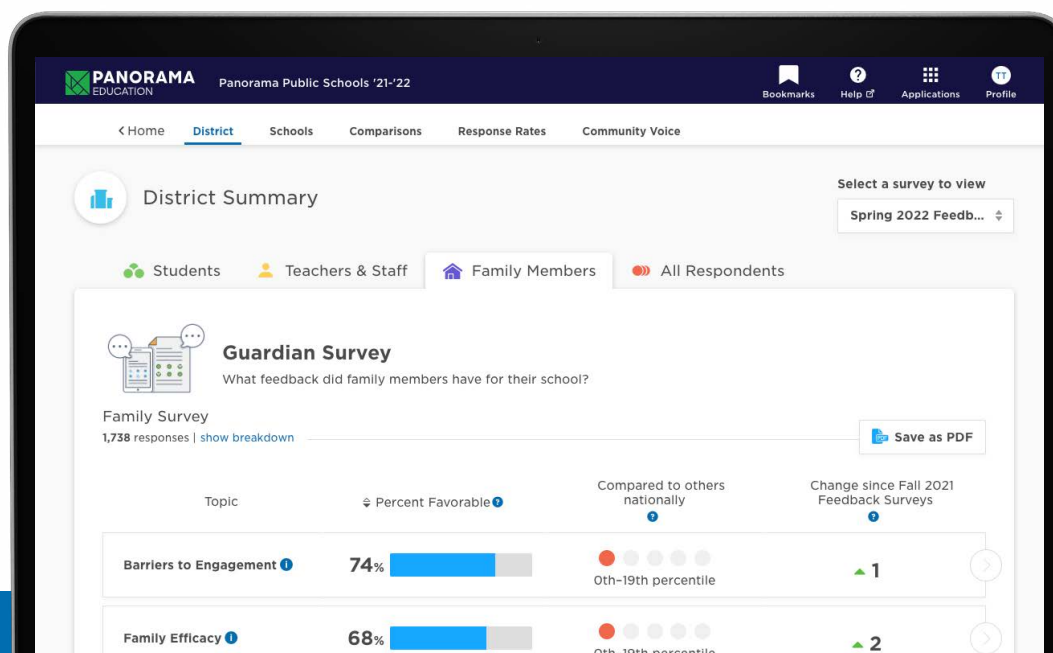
PANORAMA EDUCATION Panorama Public Schools '21-'22

Bookmarks Help Applications TT Profile

< Home District Schools Comparisons Response Rates Community Voice

District Summary

Select a survey to view

Spring 2022 Feedb...

Students Teachers & Staff Family Members All Respondents

Guardian Survey

What feedback did family members have for their school?

Family Survey

1,738 responses | show breakdown

Save as PDF

| Topic | Percent Favorable | Compared to others nationally | Change since Fall 2021 Feedback Surveys |
|---|---|---|---|
| Barriers to Engagement | 74% | 0th–19th percentile | 1 |
| Family Efficacy | 68% | 0th–19th percentile | 2 |